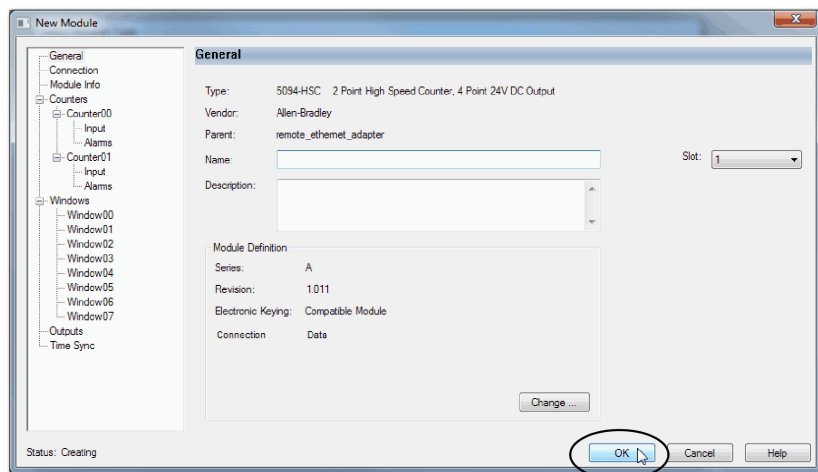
New Module

General
Connection
Module Info
Counters
Counter00
Input
Alarms
Counter01
Input
Alarms
Windows
Window00
Window01
Window02
Window03
Window04
Window05
Window06
Window07
Outputs
Time Sync

General

Type: 5094-HSC 2 Point High Speed Counter, 4 Point 24V DC Output
Vendor: Allen-Bradley
Parent: remote_ethernet_adapter
Name:
Description:

Slot: 1

Module Definition
Series: A
Revision: 1.011
Electronic Keying: Compatible Module
Connection Data

Change ...

Status: Creating

OK Cancel Help